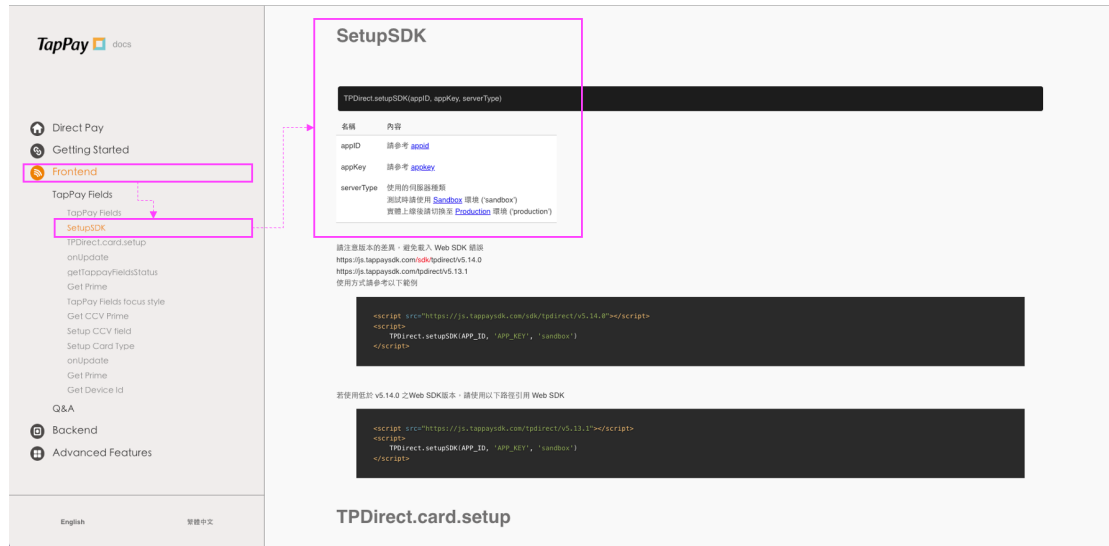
TapPay docs

Direct Pay
Getting Started
Frontend
TapPay Fields
TapPay Fields
SetupSDK
TPDirect.card.setup
onUpdate
getTappayFieldsStatus
Get Prime
TapPay Fields focus style
Get CCV Prime
Setup CCV field
Setup Card Type
onUpdate
Get Prime
Get Device Id
Q&A
Backend
Advanced Features

English
繁體中文

SetupSDK

TPDirect.setupSDK(appID, appKey, serverType)

| 名稱 | 內容 |
|---|---|
| appID | 請參考 appid |
| appKey | 請參考 appkey |
| serverType | 使用的伺服器種類<br>測試時請使用 Sandbox 環境 ('sandbox')<br>實體上線後請切換至 Production 環境 ('production') |

請注意版本的差異，避免載入 Web SDK 錯誤
https://js.tappaysdk.com/sdk/tpdirect/v5.14.0
https://js.tappaysdk.com/tpdirect/v5.13.1
使用方式請參考以下範例

<script src="https://js.tappaysdk.com/sdk/tpdirect/v5.14.0"></script>
<script>
    TPDirect.setupSDK(APP_ID, 'APP_KEY', 'sandbox')
</script>

若使用低於 v5.14.0 之Web SDK版本，請使用以下路徑引用 Web SDK

<script src="https://js.tappaysdk.com/tpdirect/v5.13.1"></script>
<script>
    TPDirect.setupSDK(APP_ID, 'APP_KEY', 'sandbox')
</script>

TPDirect.card.setup